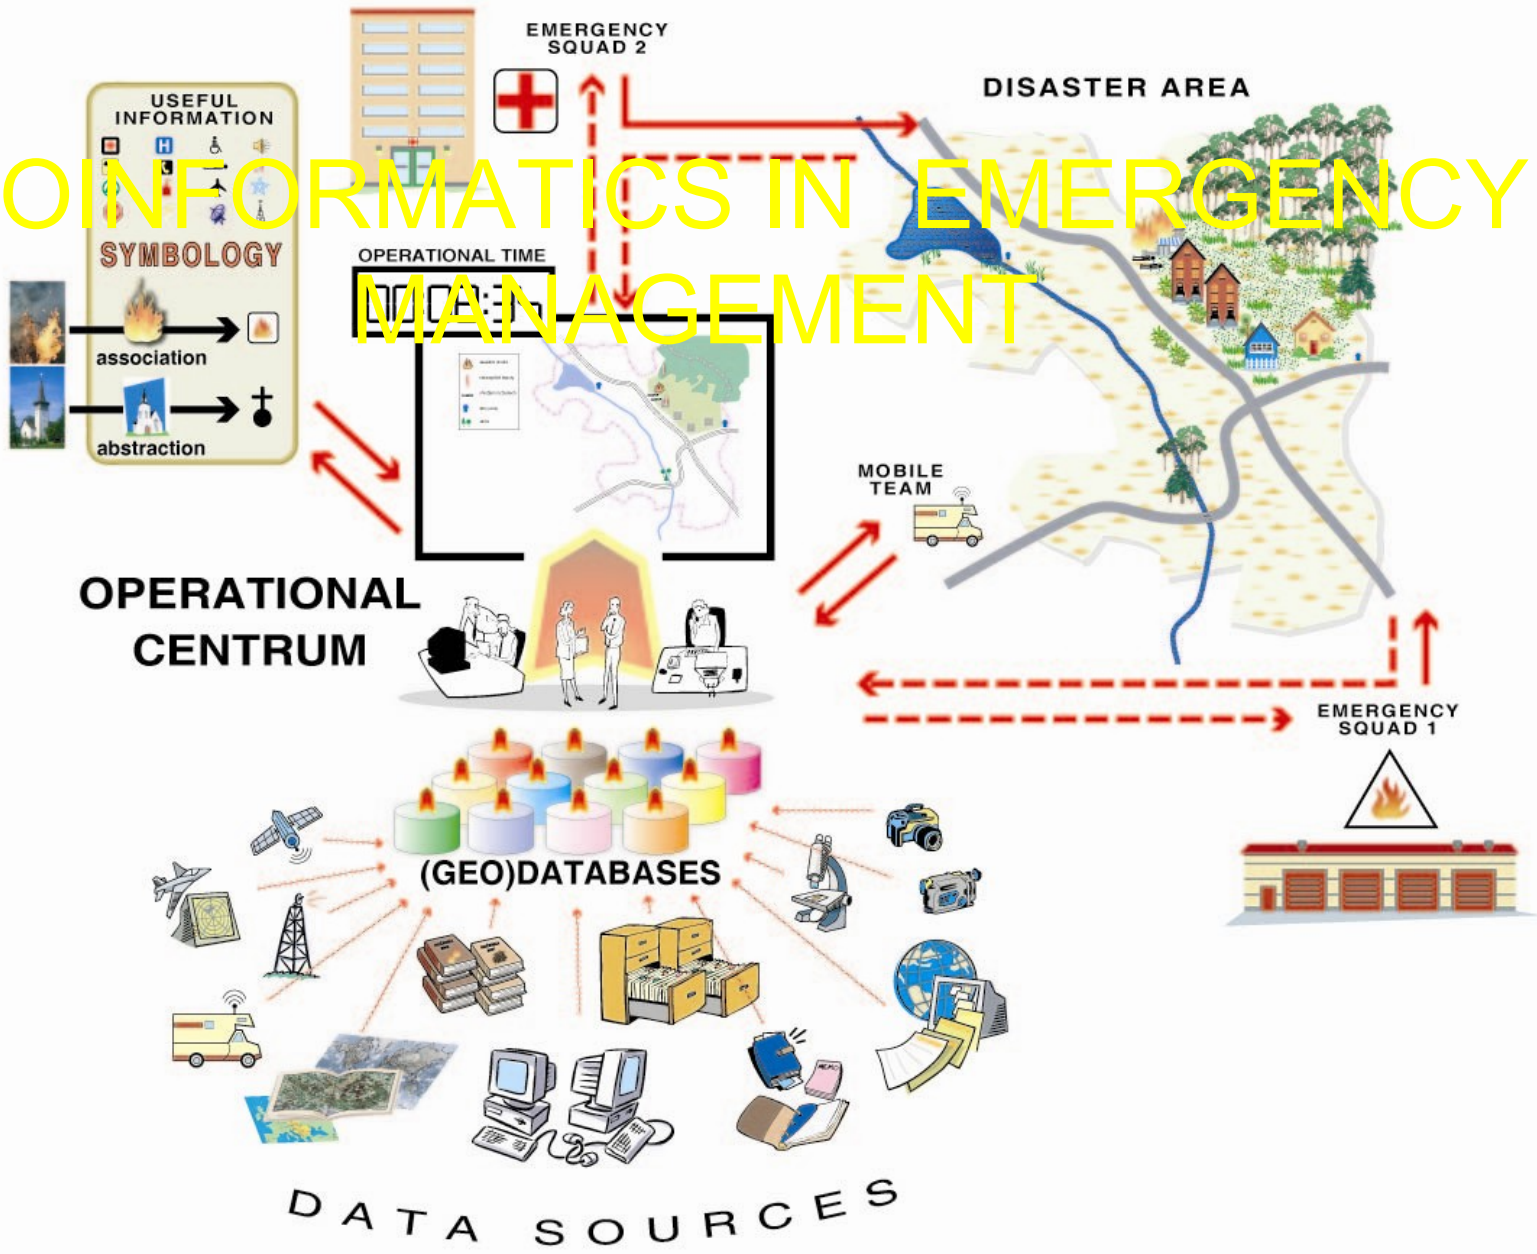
OINFORMATICS IN EMERGENCY MANAGEMENT

EMERGENCY SQUAD 2

DISASTER AREA

USEFUL INFORMATION

SYMBOLOGY

association

abstraction

OPERATIONAL TIME

MOBILE TEAM

OPERATIONAL CENTRUM

EMERGENCY SQUAD 1

(GEO)DATABASES

DATA SOURCES